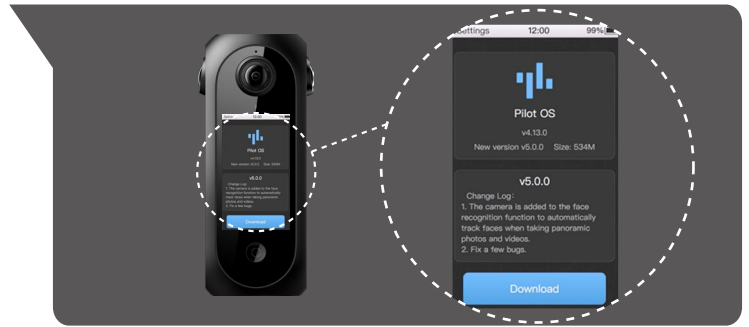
Settings 12:00 99%

Pilot OS

v4.13.0

New version v5.0.0 Size: 534M

v5.0.0

Change Log:
1. The camera is added to the face recognition function to automatically track faces when taking panoramic photos and videos.
2. Fix a few bugs.

Download